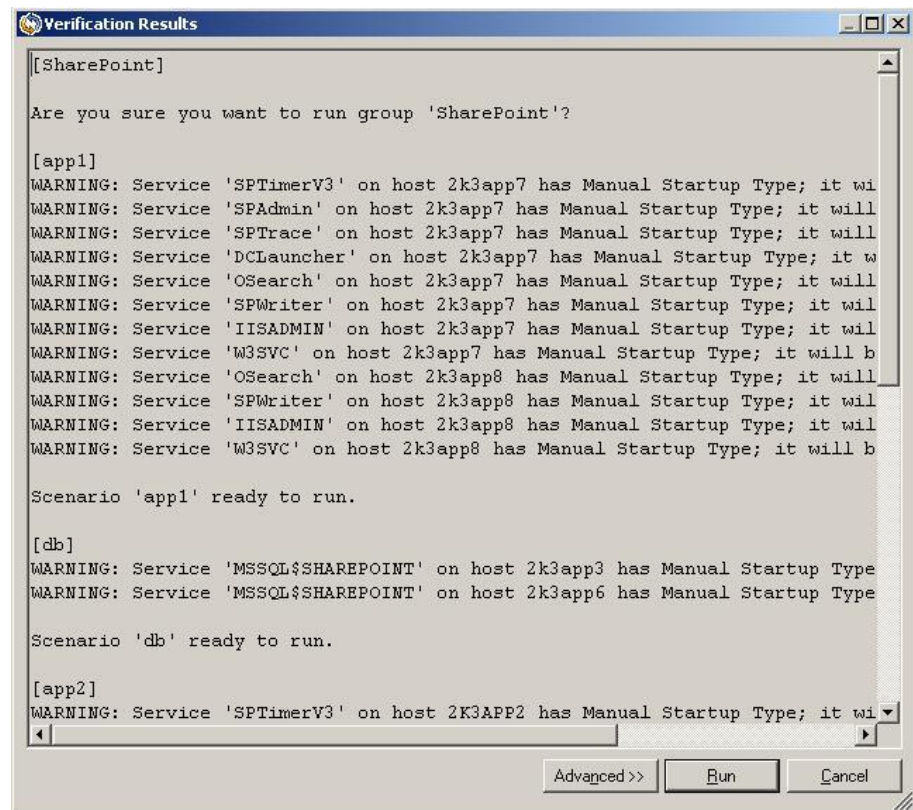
Verification Results

[SharePoint]

Are you sure you want to run group 'SharePoint'?

[app1]
WARNING: Service 'SPTimerV3' on host 2k3app7 has Manual Startup Type; it wi
WARNING: Service 'SPAdmin' on host 2k3app7 has Manual Startup Type; it will
WARNING: Service 'SPTrace' on host 2k3app7 has Manual Startup Type; it will
WARNING: Service 'DCLauncher' on host 2k3app7 has Manual Startup Type; it w
WARNING: Service 'OSearch' on host 2k3app7 has Manual Startup Type; it will
WARNING: Service 'SPWriter' on host 2k3app7 has Manual Startup Type; it wil
WARNING: Service 'IISADMIN' on host 2k3app7 has Manual Startup Type; it wil
WARNING: Service 'W3SVC' on host 2k3app7 has Manual Startup Type; it will b
WARNING: Service 'OSearch' on host 2k3app8 has Manual Startup Type; it will
WARNING: Service 'SPWriter' on host 2k3app8 has Manual Startup Type; it wil
WARNING: Service 'IISADMIN' on host 2k3app8 has Manual Startup Type; it wil
WARNING: Service 'W3SVC' on host 2k3app8 has Manual Startup Type; it will b

Scenario 'app1' ready to run.

[db]
WARNING: Service 'MSSQL$SHAREPOINT' on host 2k3app3 has Manual Startup Type
WARNING: Service 'MSSQL$SHAREPOINT' on host 2k3app6 has Manual Startup Type

Scenario 'db' ready to run.

[app2]
WARNING: Service 'SPTimerV3' on host 2K3APP2 has Manual Startup Type; it wi

Advanced >> Run Cancel